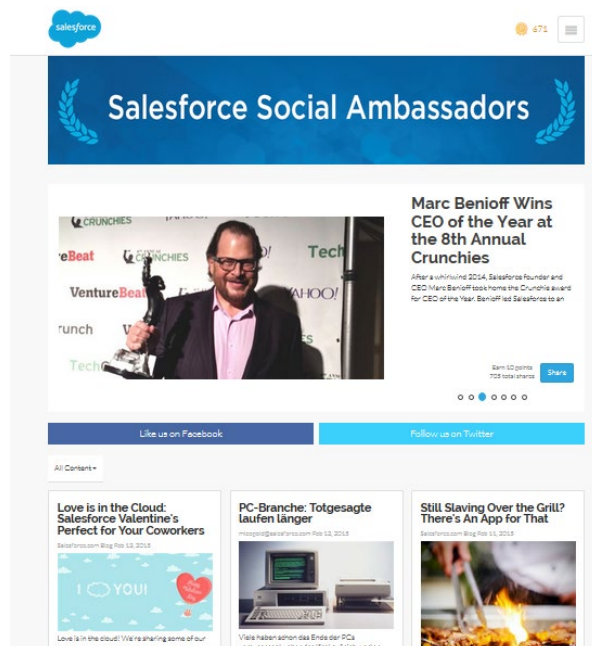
salesforce

671

Salesforce Social Ambassadors

CRUNCHIES
VentureBeat
Tech
YAHOO!

Marc Benioff Wins CEO of the Year at the 8th Annual Crunchies

After a whirlwind 2014, Salesforce founder and CEO Marc Benioff took home the Crunchie award for CEO of the Year. Benioff led Salesforce to an

Earn 10 points
705 total shares

Share

Like us on Facebook

Follow us on Twitter

All Content

Love is in the Cloud: Salesforce Valentine's Perfect for Your Coworkers

Salesforce.com Blog Feb 12, 2015

I YOU!

Love is in the cloud! We're sharing some of our

PC-Branche: Totgesagte laufen länger

mcogold@salesforce.com Feb 12, 2015

Viele haben schon das Ende der PCs

Still Slaving Over the Grill? There's An App for That

Salesforce.com Blog Feb 11, 2015